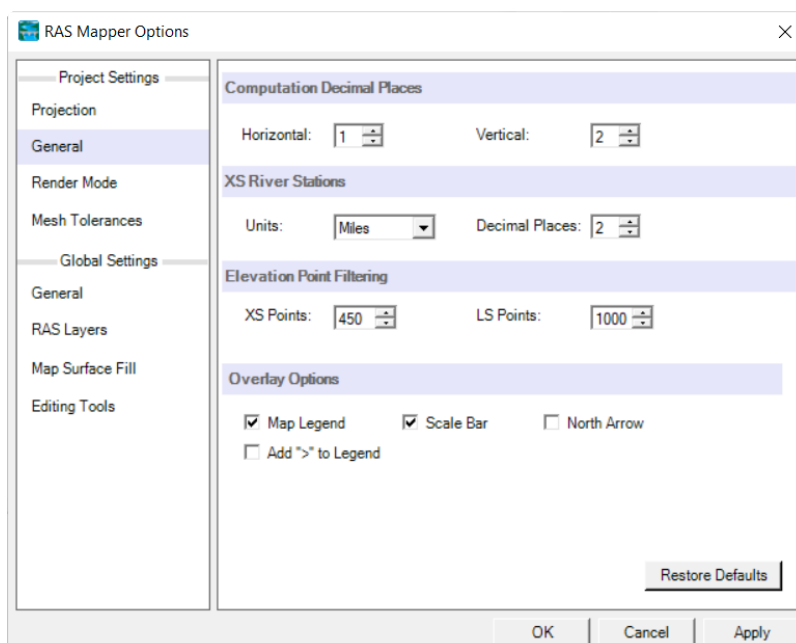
RAS Mapper Options

Project Settings
Projection
General
Render Mode
Mesh Tolerances
Global Settings
General
RAS Layers
Map Surface Fill
Editing Tools

Computation Decimal Places
Horizontal: 1
Vertical: 2

XS River Stations
Units: Miles
Decimal Places: 2

Elevation Point Filtering
XS Points: 450
LS Points: 1000

Overlay Options
Map Legend
Scale Bar
North Arrow
Add ">" to Legend

Restore Defaults

OK
Cancel
Apply